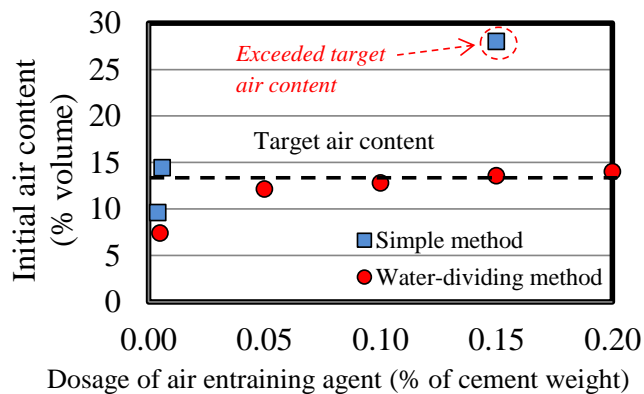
Initial air content (% volume)

30
25
20
15
10
5
0

Exceeded target air content

Target air content

Simple method
Water-dividing method

0.00
0.05
0.10
0.15
0.20

Dosage of air entraining agent (% of cement weight)